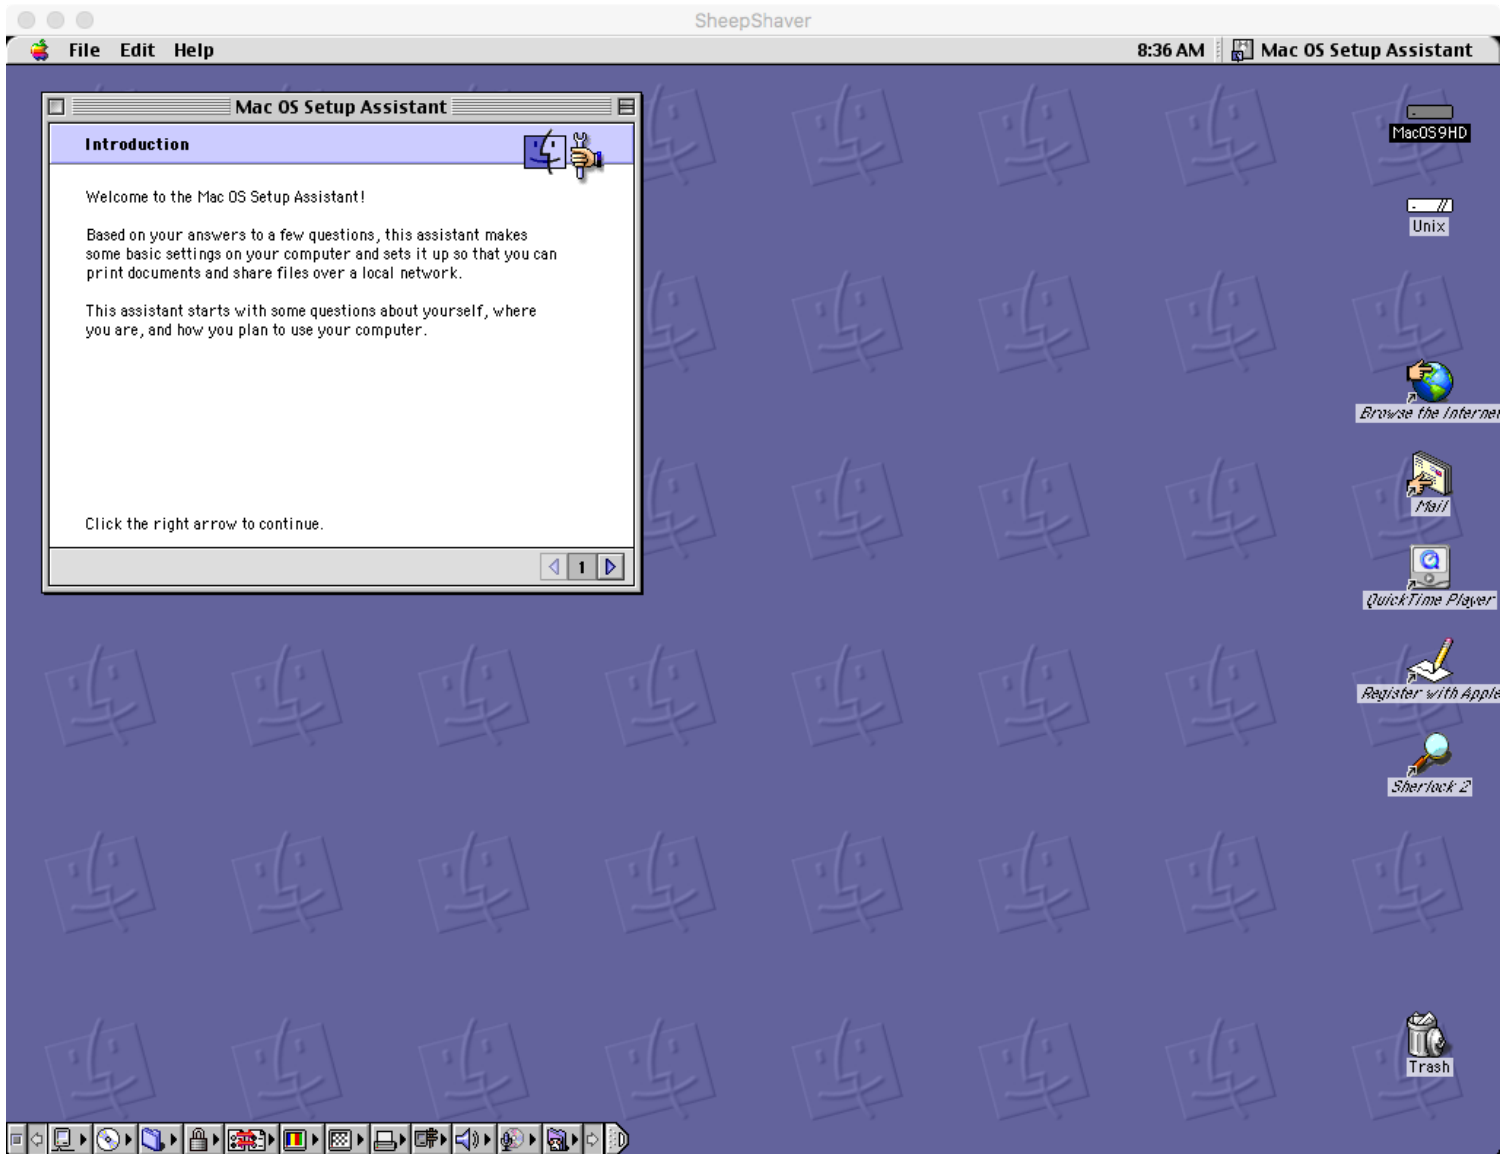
SheepShaver

File Edit Help

8:36 AM Mac OS Setup Assistant

Mac OS Setup Assistant

Introduction

Welcome to the Mac OS Setup Assistant!

Based on your answers to a few questions, this assistant makes some basic settings on your computer and sets it up so that you can print documents and share files over a local network.

This assistant starts with some questions about yourself, where you are, and how you plan to use your computer.

Click the right arrow to continue.

1

MacOS9HD

Unix

Browse the Interne

Mail

QuickTime Player

Register with Apple

Sherlock 2

Trash